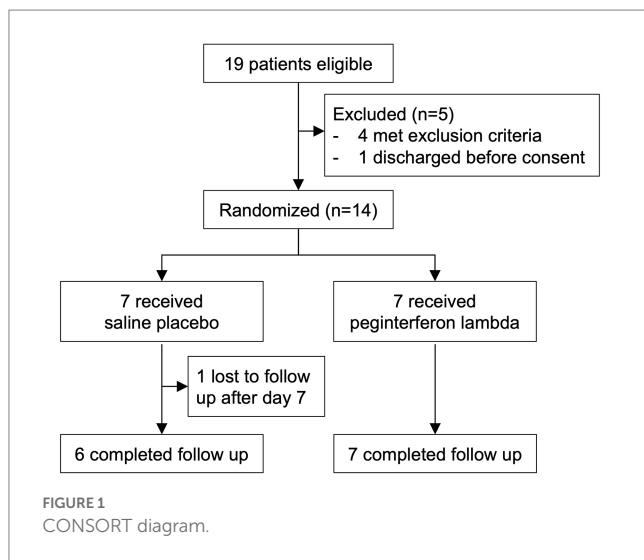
19 patients eligible

Excluded (n=5)
- 4 met exclusion criteria
- 1 discharged before consent

Randomized (n=14)

7 received saline placebo

7 received peginterferon lambda

1 lost to follow up after day 7

6 completed follow up

7 completed follow up

FIGURE 1
CONSORT diagram.